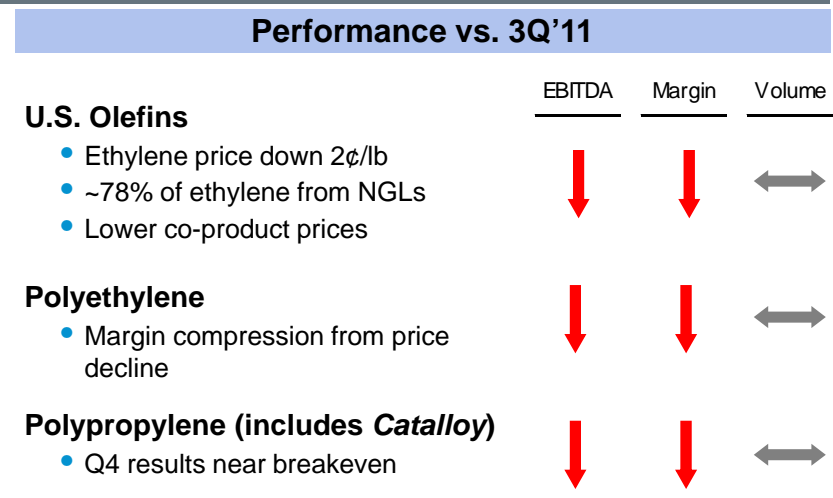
Performance vs. 3Q'11

EBITDA Margin Volume

U.S. Olefins
- Ethylene price down 2¢/lb
- ~78% of ethylene from NGLs
- Lower co-product prices

Polyethylene
- Margin compression from price decline

Polypropylene (includes *Catalloy*)
- Q4 results near breakeven